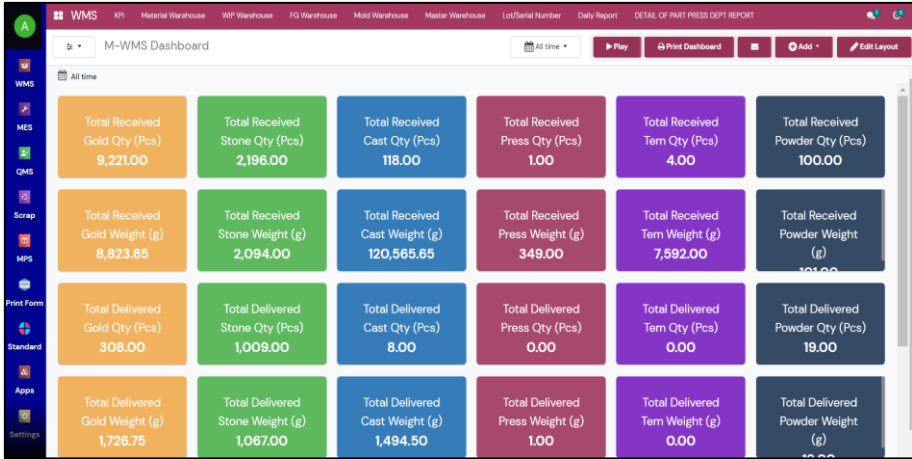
A

WMS KPI Material Warehouse WIP Warehouse FG Warehouse Mold Warehouse Master Warehouse Lot/Serial Number Daily Report DETAIL OF PART PRESS DEPT REPORT

WMS
MES
QMS
Scrap
MPS
Print Form
Standard
Apps
Settings

M-WMS Dashboard

All time

Play
Print Dashboard
Add
Edit Layout

All time

Total Received Gold Qty (Pcs)
9,221.00

Total Received Stone Qty (Pcs)
2,196.00

Total Received Cast Qty (Pcs)
118.00

Total Received Press Qty (Pcs)
1.00

Total Received Tem Qty (Pcs)
4.00

Total Received Powder Qty (Pcs)
100.00

Total Received Gold Weight (g)
8,823.65

Total Received Stone Weight (g)
2,094.00

Total Received Cast Weight (g)
120,565.65

Total Received Press Weight (g)
349.00

Total Received Tem Weight (g)
7,592.00

Total Received Powder Weight (g)
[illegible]

Total Delivered Gold Qty (Pcs)
308.00

Total Delivered Stone Qty (Pcs)
1,009.00

Total Delivered Cast Qty (Pcs)
8.00

Total Delivered Press Qty (Pcs)
0.00

Total Delivered Tem Qty (Pcs)
0.00

Total Delivered Powder Qty (Pcs)
19.00

Total Delivered Gold Weight (g)
1,726.75

Total Delivered Stone Weight (g)
1,067.00

Total Delivered Cast Weight (g)
1,494.50

Total Delivered Press Weight (g)
1.00

Total Delivered Tem Weight (g)
0.00

Total Delivered Powder Weight (g)
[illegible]